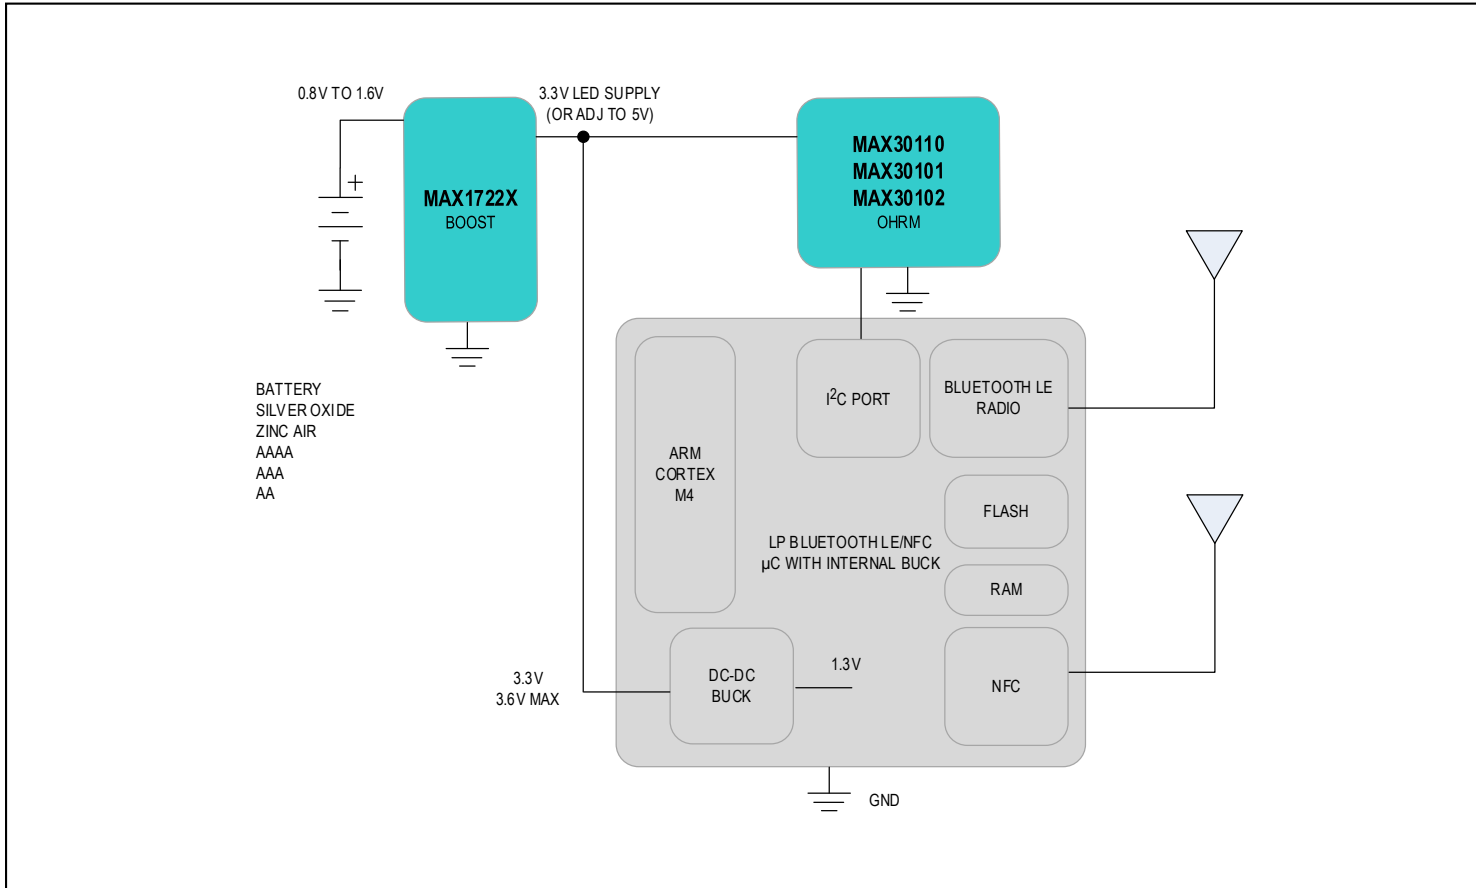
0.8V TO 1.6V

3.3V LED SUPPLY
(OR ADJ TO 5V)

MAX1722X
BOOST

MAX30110
MAX30101
MAX30102
OHRM

BATTERY
SILVER OXIDE
ZINC AIR
AAAA
AAA
AA

ARM
CORTEX
M4

$I^2C$ PORT

BLUETOOTH LE
RADIO

FLASH

LP BLUETOOTH LE/NFC
µC WITH INTERNAL BUCK

RAM

3.3V
3.6V MAX

DC-DC
BUCK

1.3V

NFC

GND